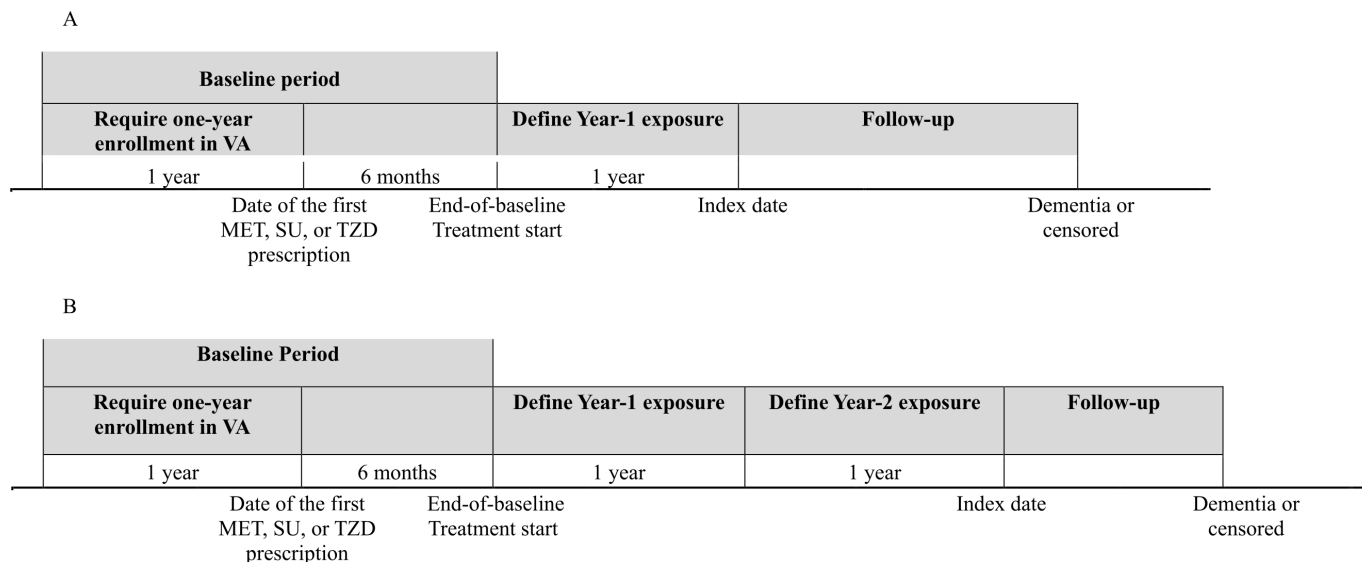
A

| Baseline period | | | |
|---|---|---|---|
| Require one-year enrollment in VA | | Define Year-1 exposure | Follow-up |
| 1 year | 6 months | 1 year | |

Date of the first MET, SU, or TZD prescription

End-of-baseline Treatment start

Index date

Dementia or censored

B

| Baseline Period | | | | |
|---|---|---|---|---|
| Require one-year enrollment in VA | | Define Year-1 exposure | Define Year-2 exposure | Follow-up |
| 1 year | 6 months | 1 year | 1 year | |

Date of the first MET, SU, or TZD prescription

End-of-baseline Treatment start

Index date

Dementia or censored